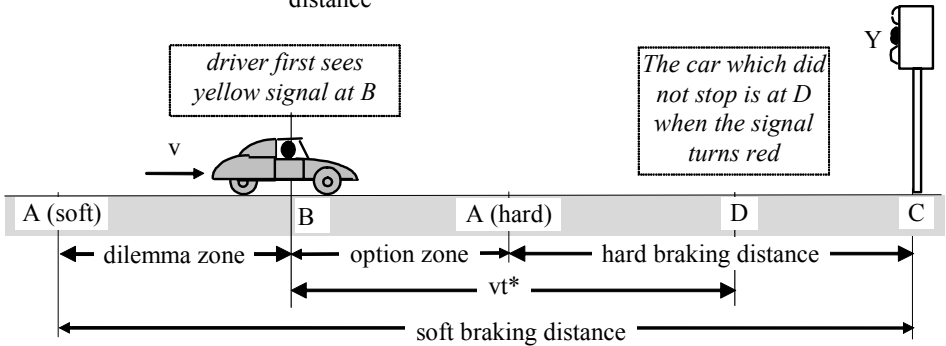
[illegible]

driver first sees yellow signal at B

The car which did not stop is at D when the signal turns red

Y

v

A (soft)

B

A (hard)

D

C

dilemma zone

option zone

hard braking distance

vt*

soft braking distance